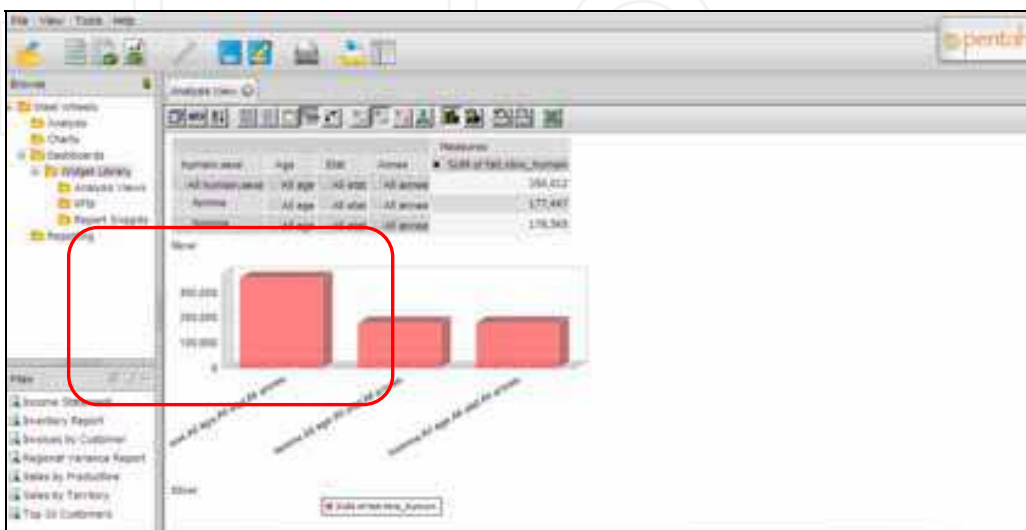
File View Tools Help

pentah

Browse

Steel Wheels
Analysis
Charts
Dashboards
Widget Library
Analysis Views
KPIs
Report Snippets
Reporting

Analysis View

| human sexe | Age | Etat | Annee | Measures |
|---|---|---|---|---|
| | | | | SUM of fait.nbre_human |
| All human sexe | All age | All etat | All annee | 350,012 |
| femme | All age | All etat | All annee | 177,447 |
| homme | All age | All etat | All annee | 178,565 |

None

300,000
200,000
100,000
0

All human sexe.All age.All etat.All annee
femme.All age.All etat.All annee
homme.All age.All etat.All annee

Files

Income Statement
Inventory Report
Invoices by Customer
Regional Variance Report
Sales by Productline
Sales by Territory
Top 10 Customers

Slicer

SUM of fait.nbre_human